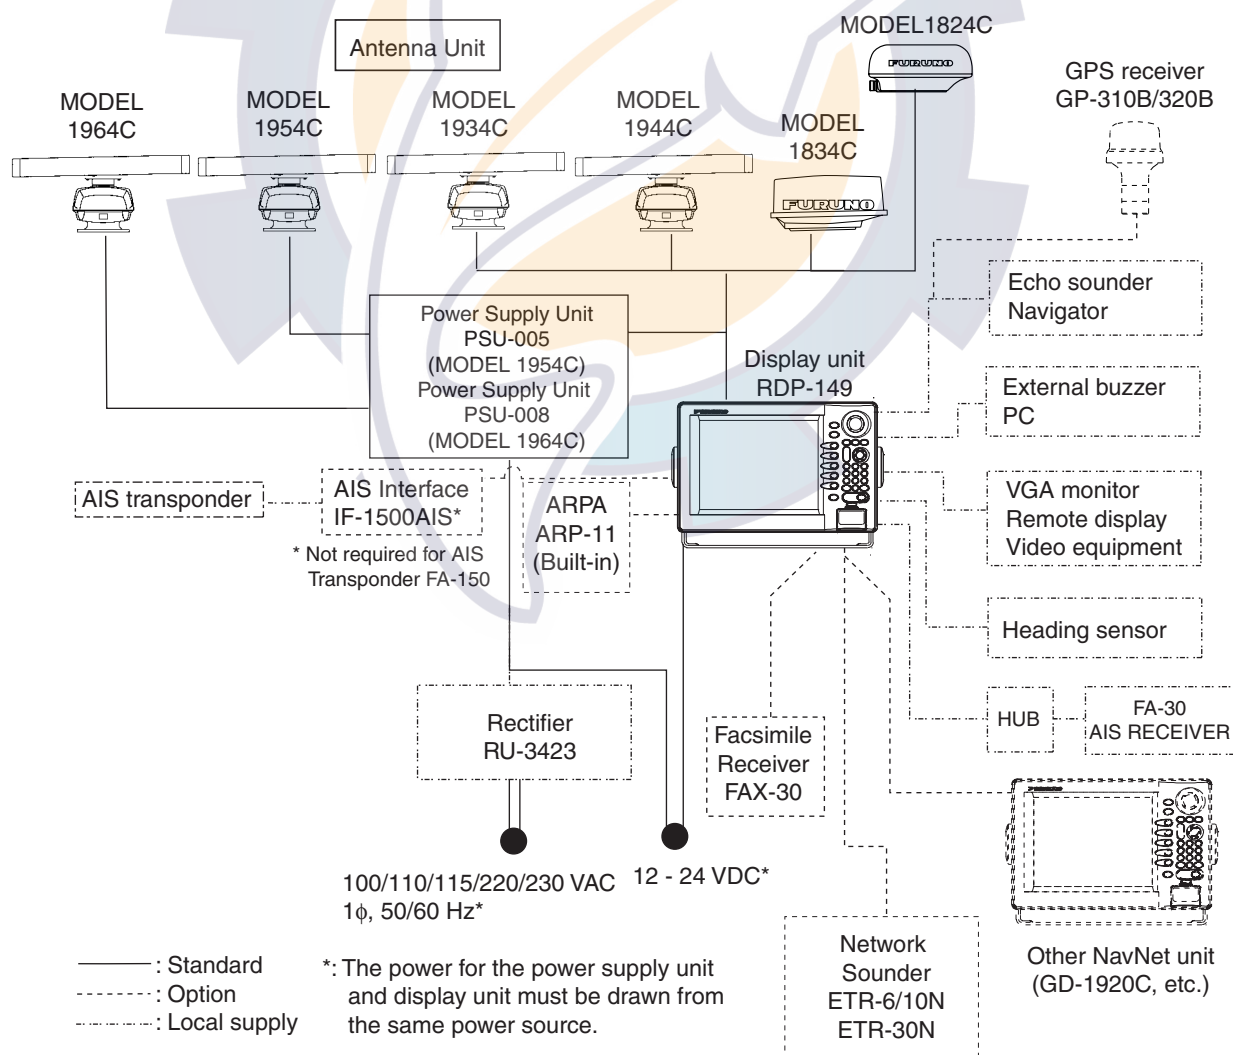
Antenna Unit

MODEL1824C

FURUNO

GPS receiver GP-310B/320B

MODEL 1964C

MODEL 1954C

MODEL 1934C

MODEL 1944C

MODEL 1834C

FURUNO

Echo sounder Navigator

Power Supply Unit PSU-005 (MODEL 1954C) Power Supply Unit PSU-008 (MODEL 1964C)

Display unit RDP-149

External buzzer PC

AIS transponder

AIS Interface IF-1500AIS*

* Not required for AIS Transponder FA-150

ARPA ARP-11 (Built-in)

VGA monitor Remote display Video equipment

Heading sensor

HUB

FA-30 AIS RECEIVER

Rectifier RU-3423

Facsimile Receiver FAX-30

100/110/115/220/230 VAC 1ϕ, 50/60 Hz*

12 - 24 VDC*

Network Sounder ETR-6/10N ETR-30N

Other NavNet unit (GD-1920C, etc.)

: Standard
: Option
: Local supply

*: The power for the power supply unit and display unit must be drawn from the same power source.